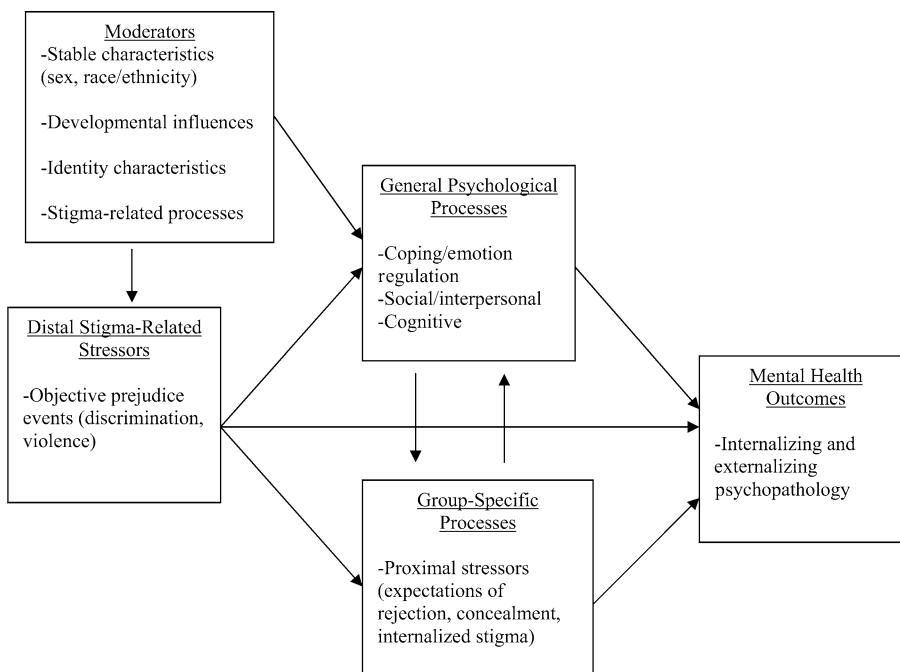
Moderators
-Stable characteristics (sex, race/ethnicity)

-Developmental influences

-Identity characteristics

-Stigma-related processes

General Psychological Processes

-Coping/emotion regulation
-Social/interpersonal
-Cognitive

Distal Stigma-Related Stressors

-Objective prejudice events (discrimination, violence)

Mental Health Outcomes

-Internalizing and externalizing psychopathology

Group-Specific Processes

-Proximal stressors (expectations of rejection, concealment, internalized stigma)